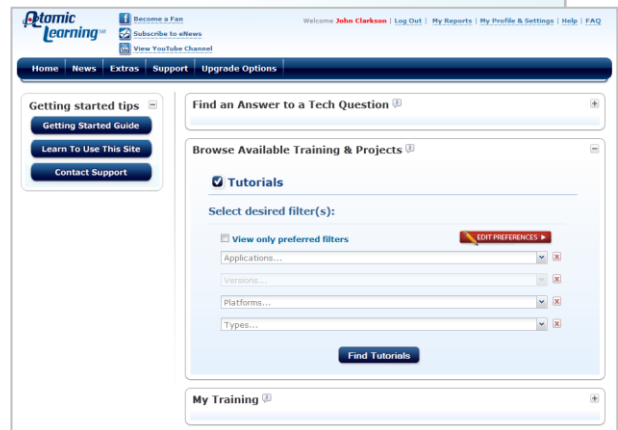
Atomic Learning

Become a Fan
Subscribe to eNews
View YouTube Channel

Welcome John Clarkson | Log Out | My Reports | My Profile & Settings | Help | FAQ

Home News Extras Support Upgrade Options

Getting started tips

Getting Started Guide

Learn To Use This Site

Contact Support

Find an Answer to a Tech Question

Browse Available Training & Projects

Tutorials

Select desired filter(s):

View only preferred filters

EDIT PREFERENCES ▶

Applications...

Versions...

Platforms...

Types...

Find Tutorials

My Training